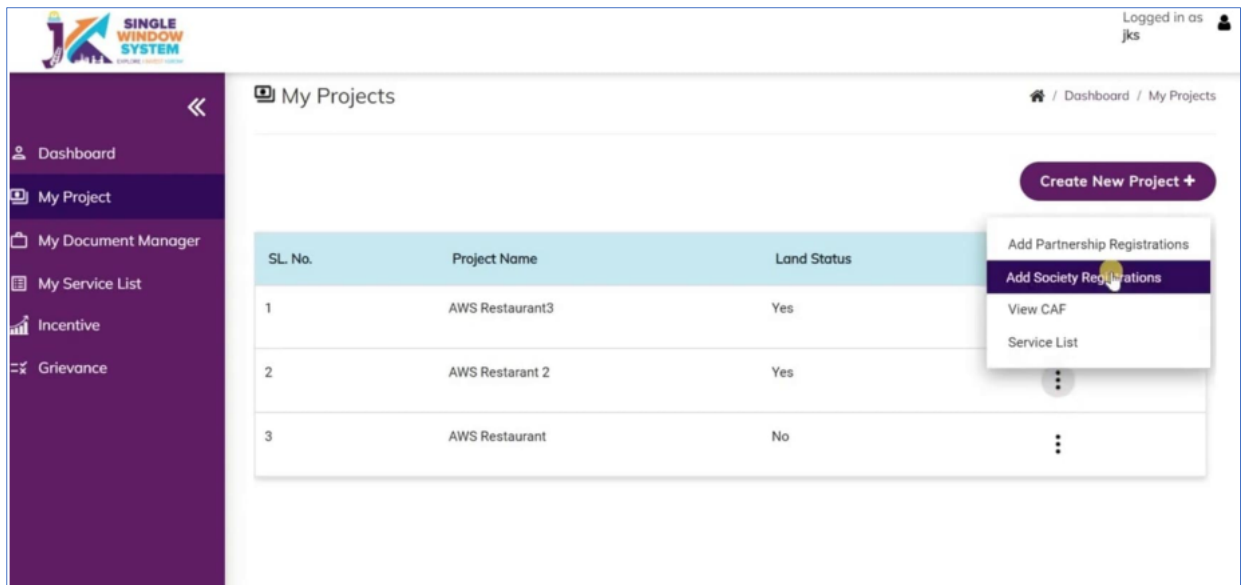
SINGLE WINDOW SYSTEM

Logged in as
jks

«

Dashboard
My Project
My Document Manager
My Service List
Incentive
Grievance

My Projects

/ Dashboard / My Projects

Create New Project +

| SL. No. | Project Name | Land Status |
|---|---|---|
| 1 | AWS Restaurant3 | Yes |
| 2 | AWS Restarant 2 | Yes |
| 3 | AWS Restaurant | No |

Add Partnership Registrations
Add Society Registrations
View CAF
Service List